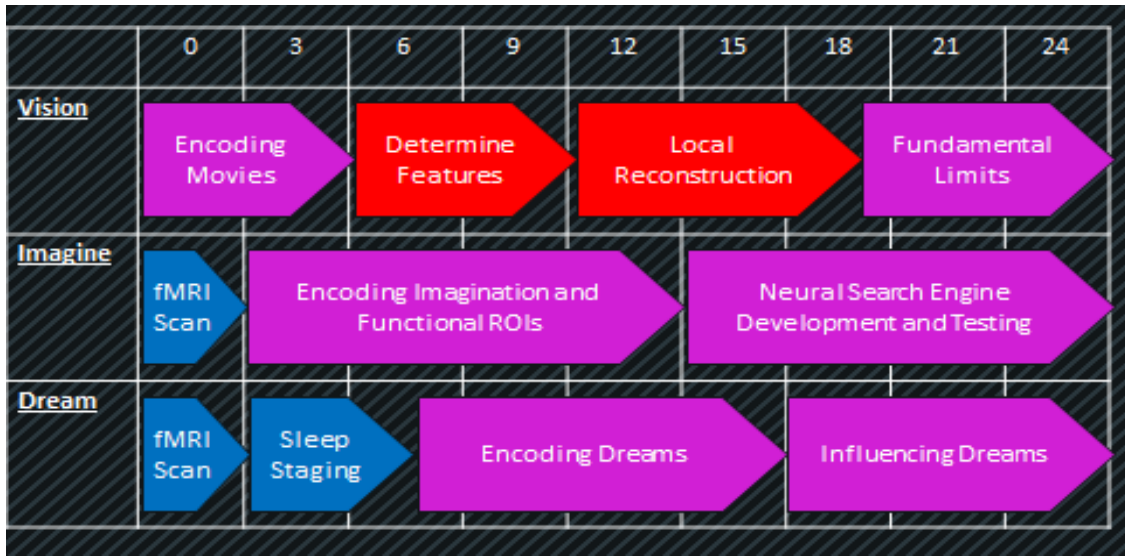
| | 0 | 3 | 6 | 9 | 12 | 15 | 18 | 21 | 24 |
|---|---|---|---|---|---|---|---|---|---|
| **Vision** | Encoding Movies | | Determine Features | | Local Reconstruction | | | Fundamental Limits | |
| **Imagine** | fMRI Scan | Encoding Imagination and Functional ROIs | | | | Neural Search Engine Development and Testing | | | |
| **Dream** | fMRI Scan | Sleep Staging | Encoding Dreams | | | | Influencing Dreams | | |